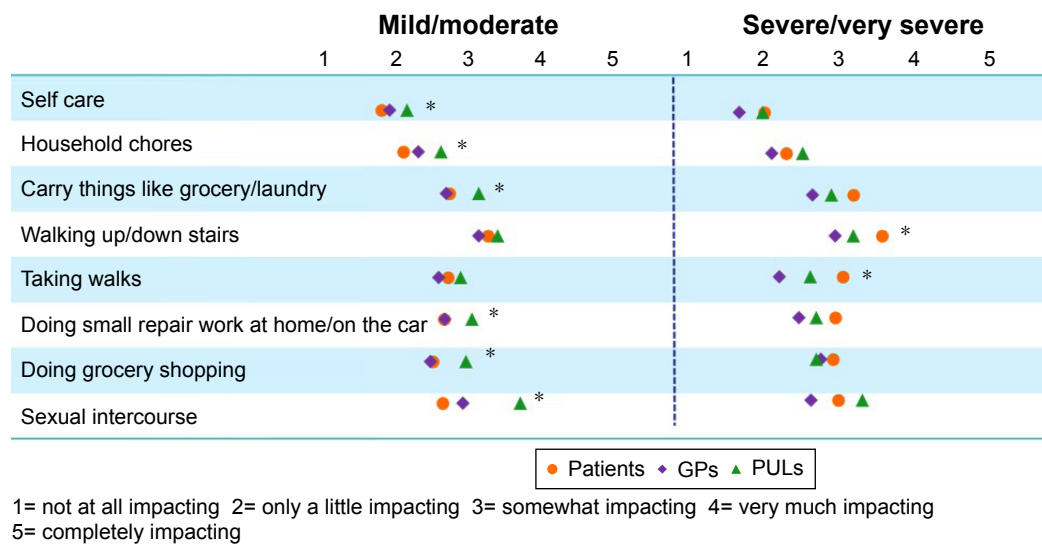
| | Mild/moderate | Severe/very severe |
|---|---|---|
| | 1 2 3 4 5 | 1 2 3 4 5 |
| Self care | * | |
| Household chores | * | |
| Carry things like grocery/laundry | * | |
| Walking up/down stairs | | * |
| Taking walks | | * |
| Doing small repair work at home/on the car | * | |
| Doing grocery shopping | * | |
| Sexual intercourse | * | |

● Patients ◆ GPs ▲ PULs

1= not at all impacting 2= only a little impacting 3= somewhat impacting 4= very much impacting 5= completely impacting